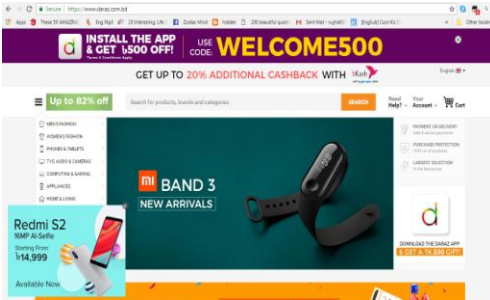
Secure | https://www.daraz.com.bd

Apps These 50 AMAZING Eng Mg2 19 Interesting Life Zodiac Mind hidden 230 beautiful quotes Sent Mail - rayhan [EngSub] Cool Kids Other books

d INSTALL THE APP & GET ৳500 OFF! Terms & Conditions Apply

USE CODE: WELCOME500

GET UP TO 20% ADDITIONAL CASHBACK WITH bKash

English

Up to 82% off

Search for products, brands and categories

SEARCH

Need Help?

Your Account

Cart

MEN'S FASHION

WOMEN'S FASHION

PHONES & TABLETS

TVS, AUDIO & CAMERAS

COMPUTING & GAMING

APPLIANCES

HOME & LIVING

mi BAND 3

NEW ARRIVALS

PAYMENT ON DELIVERY

PURCHASE PROTECTION

LARGEST SELECTION

d

DOWNLOAD THE DARAZ APP & GET A TK.500 GIFT!

Redmi S2

16MP AI Selfie

Starting From

৳14,999

Available Now